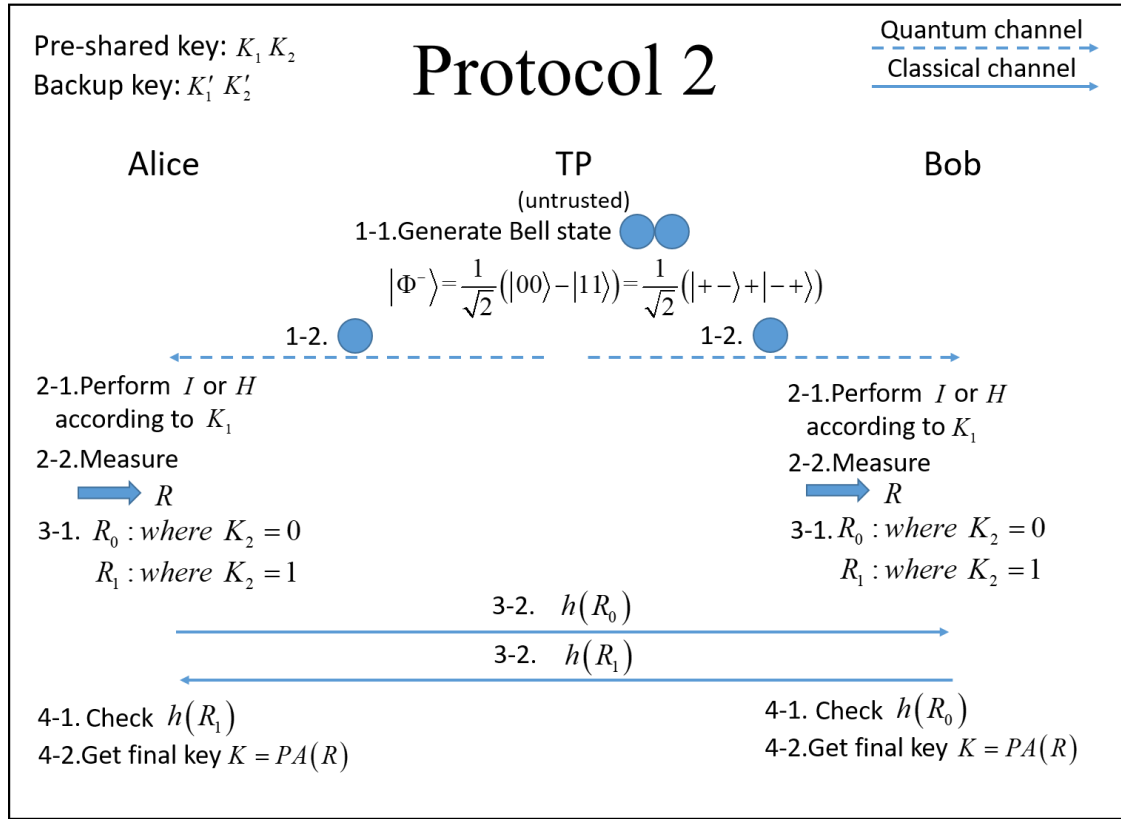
Pre-shared key: $K_1\ K_2$
Backup key: $K_1'\ K_2'$

Protocol 2

Quantum channel
Classical channel

Alice

TP
(untrusted)

Bob

1-1.Generate Bell state

$\left|\Phi^-\right\rangle = \frac{1}{\sqrt{2}}\left(\left|00\right\rangle - \left|11\right\rangle\right) = \frac{1}{\sqrt{2}}\left(\left|+-\right\rangle + \left|-+\right\rangle\right)$

1-2.

1-2.

2-1.Perform $I$ or $H$ according to $K_1$

2-2.Measure
$R$

3-1. $R_0 : where\ K_2 = 0$
$R_1 : where\ K_2 = 1$

2-1.Perform $I$ or $H$ according to $K_1$

2-2.Measure
$R$

3-1. $R_0 : where\ K_2 = 0$
$R_1 : where\ K_2 = 1$

3-2. $h\left(R_0\right)$

3-2. $h\left(R_1\right)$

4-1. Check $h\left(R_1\right)$
4-2.Get final key $K = PA\left(R\right)$

4-1. Check $h\left(R_0\right)$
4-2.Get final key $K = PA\left(R\right)$